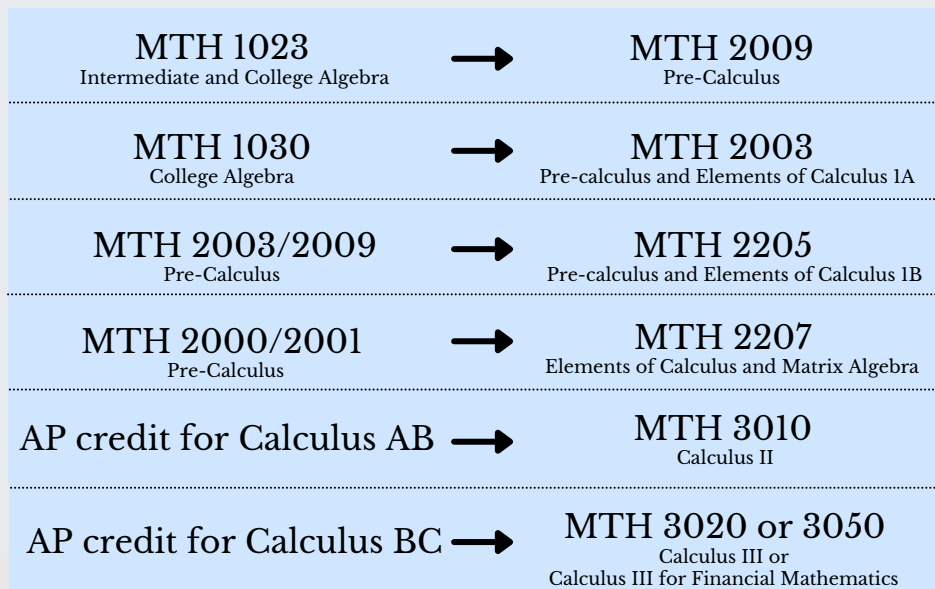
MTH 1023
Intermediate and College Algebra

MTH 2009
Pre-Calculus

MTH 1030
College Algebra

MTH 2003
Pre-calculus and Elements of Calculus 1A

MTH 2003/2009
Pre-Calculus

MTH 2205
Pre-calculus and Elements of Calculus 1B

MTH 2000/2001
Pre-Calculus

MTH 2207
Elements of Calculus and Matrix Algebra

AP credit for Calculus AB

MTH 3010
Calculus II

AP credit for Calculus BC

MTH 3020 or 3050
Calculus III or
Calculus III for Financial Mathematics